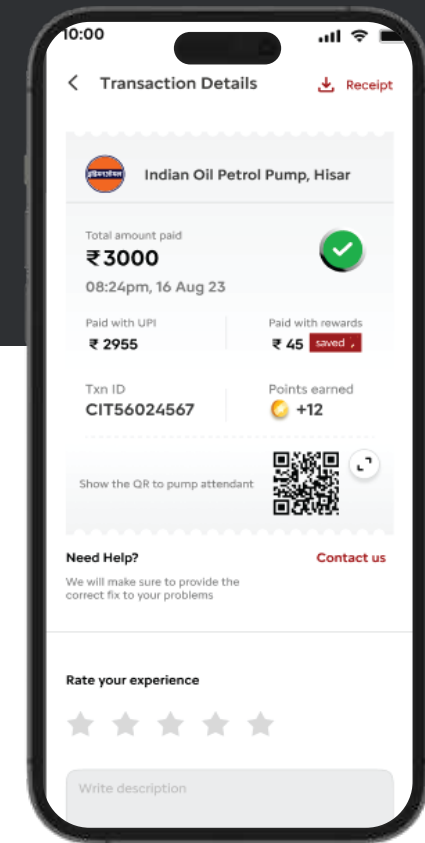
10:00

Transaction Details

Receipt

इंडियनऑयल

Indian Oil Petrol Pump, Hisar

Total amount paid

₹3000

08:24pm, 16 Aug 23

Paid with UPI

₹ 2955

Paid with rewards

₹ 45 saved

Txn ID

CIT56024567

Points earned

+12

Show the QR to pump attendant

Need Help?

Contact us

We will make sure to provide the correct fix to your problems

Rate your experience

Write description